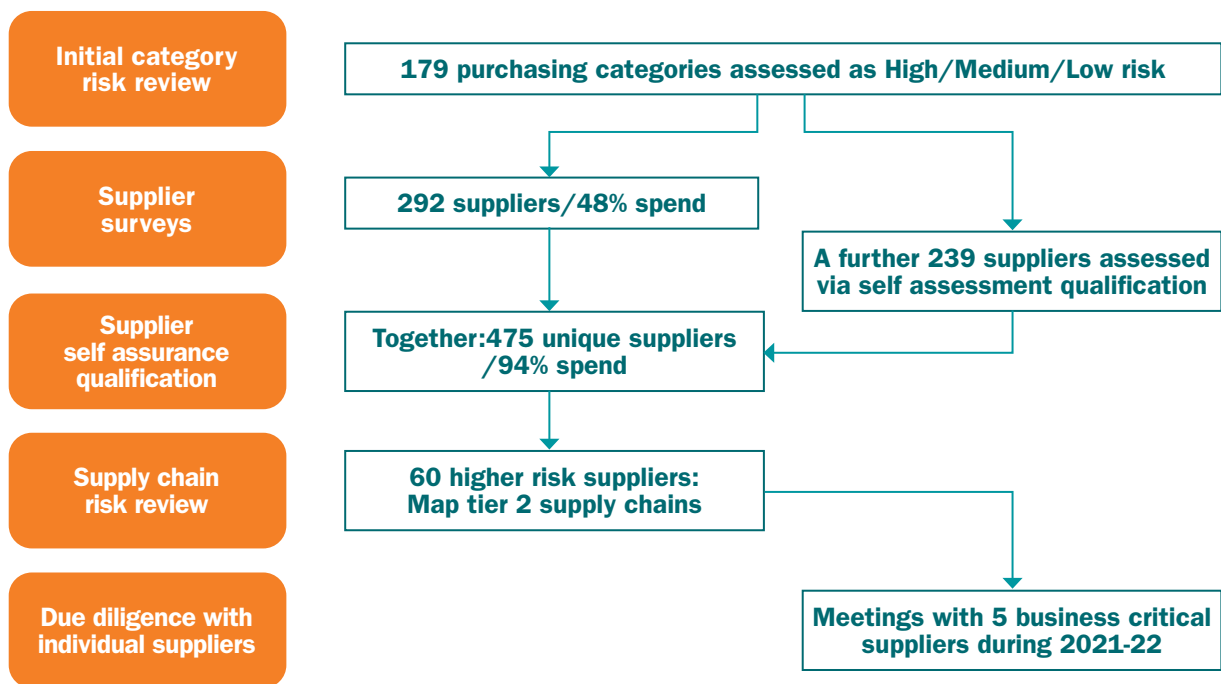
Initial category risk review

179 purchasing categories assessed as High/Medium/Low risk

Supplier surveys

292 suppliers/48% spend

A further 239 suppliers assessed via self assessment qualification

Supplier self assurance qualification

Together:475 unique suppliers /94% spend

Supply chain risk review

60 higher risk suppliers: Map tier 2 supply chains

Due diligence with individual suppliers

Meetings with 5 business critical suppliers during 2021-22